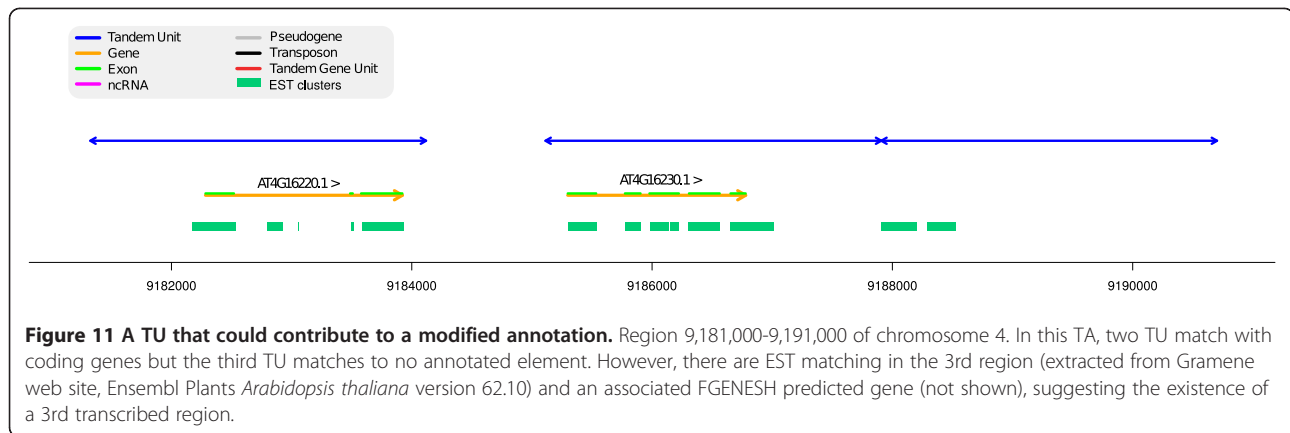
Tandem Unit
Gene
Exon
ncRNA
Pseudogene
Transposon
Tandem Gene Unit
EST clusters

AT4G16220.1 >

AT4G16230.1 >

9182000
9184000
9186000
9188000
9190000

**Figure 11 A TU that could contribute to a modified annotation.** Region 9,181,000-9,191,000 of chromosome 4. In this TA, two TU match with coding genes but the third TU matches to no annotated element. However, there are EST matching in the 3rd region (extracted from Gramene web site, Ensembl Plants *Arabidopsis thaliana* version 62.10) and an associated FGENESH predicted gene (not shown), suggesting the existence of a 3rd transcribed region.